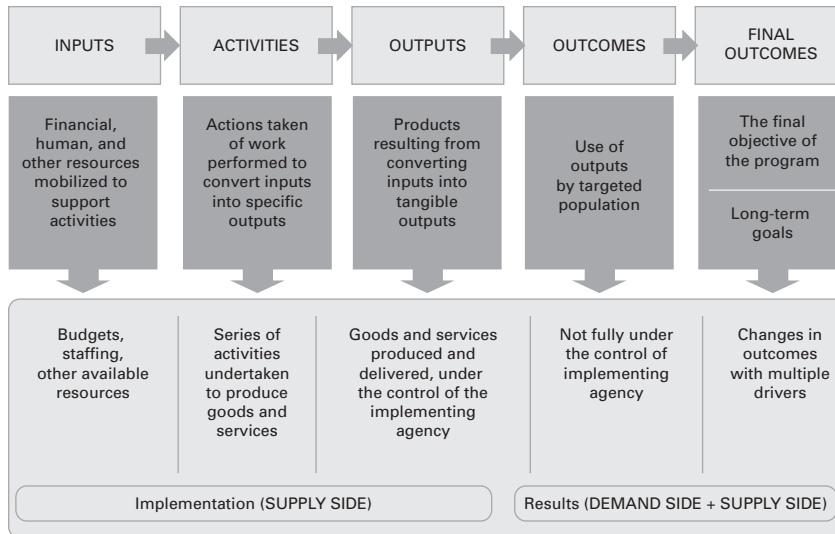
INPUTS

ACTIVITIES

OUTPUTS

OUTCOMES

FINAL OUTCOMES

Financial, human, and other resources mobilized to support activities

Actions taken of work performed to convert inputs into specific outputs

Products resulting from converting inputs into tangible outputs

Use of outputs by targeted population

The final objective of the program

Long-term goals

Budgets, staffing, other available resources

Series of activities undertaken to produce goods and services

Goods and services produced and delivered, under the control of the implementing agency

Not fully under the control of implementing agency

Changes in outcomes with multiple drivers

Implementation (SUPPLY SIDE)

Results (DEMAND SIDE + SUPPLY SIDE)